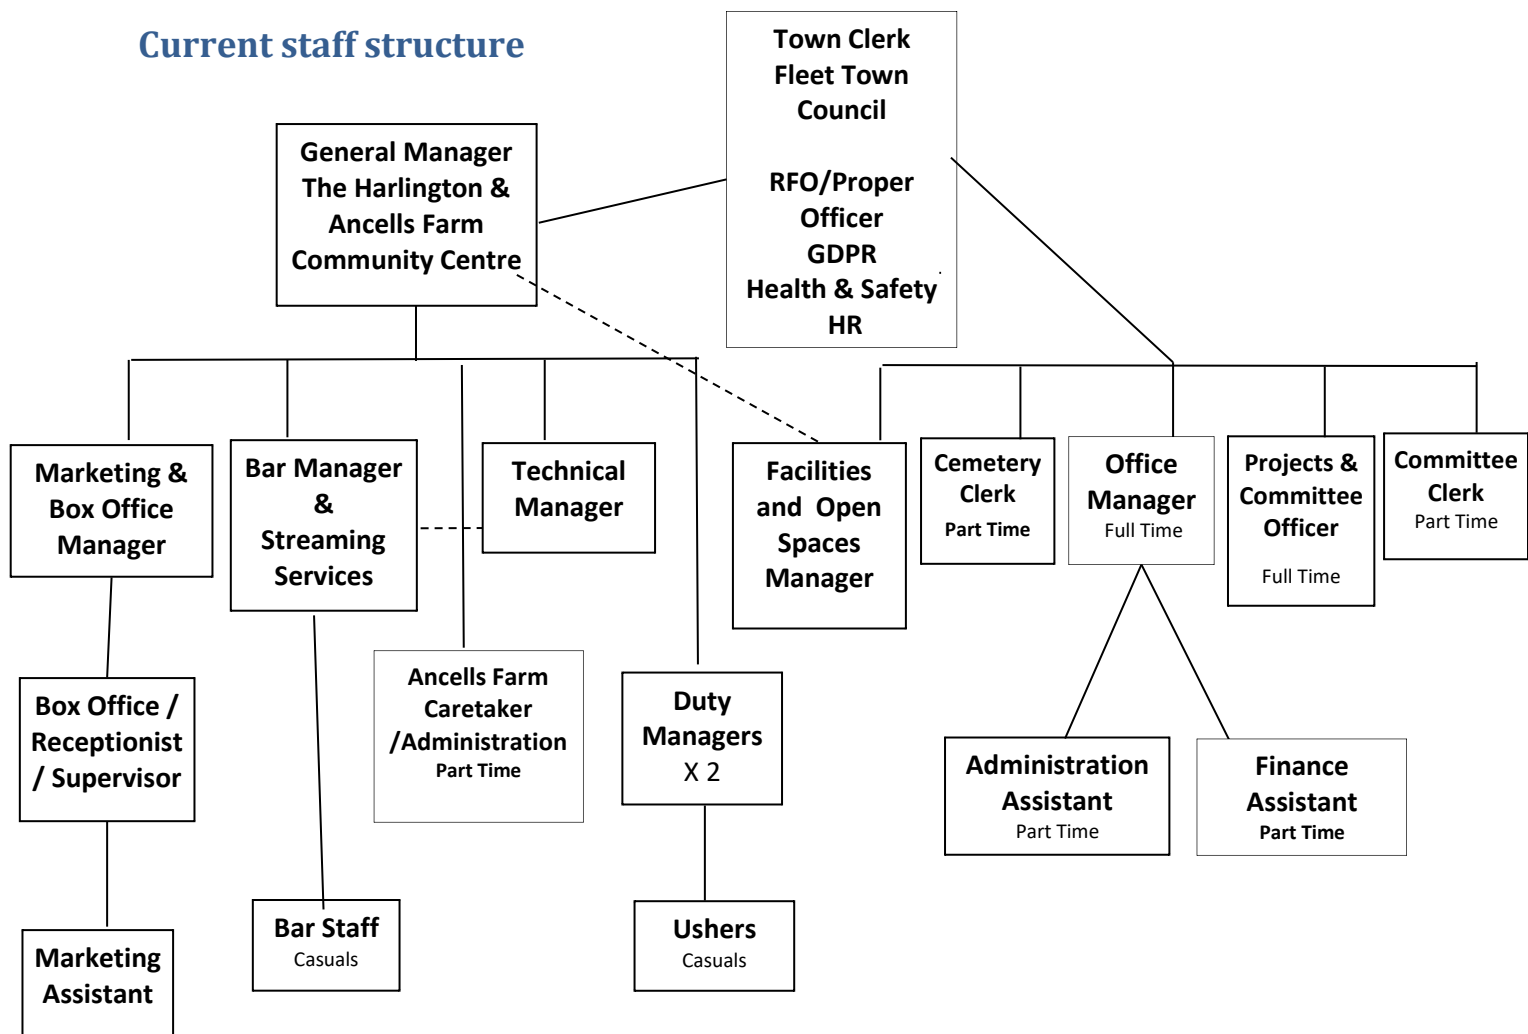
Current staff structure

Town Clerk
Fleet Town
Council

RFO/Proper
Officer
GDPR
Health & Safety
HR

General Manager
The Harlington &
Ancells Farm
Community Centre

Marketing &
Box Office
Manager

Bar Manager
&
Streaming
Services

Technical
Manager

Facilities
and Open
Spaces
Manager

Cemetery
Clerk
Part Time

Office
Manager
Full Time

Projects &
Committee
Officer
Full Time

Committee
Clerk
Part Time

Box Office /
Receptionist
/ Supervisor

Ancells Farm
Caretaker
/Administration
Part Time

Duty
Managers
X 2

Administration
Assistant
Part Time

Finance
Assistant
Part Time

Marketing
Assistant

Bar Staff
Casuals

Ushers
Casuals